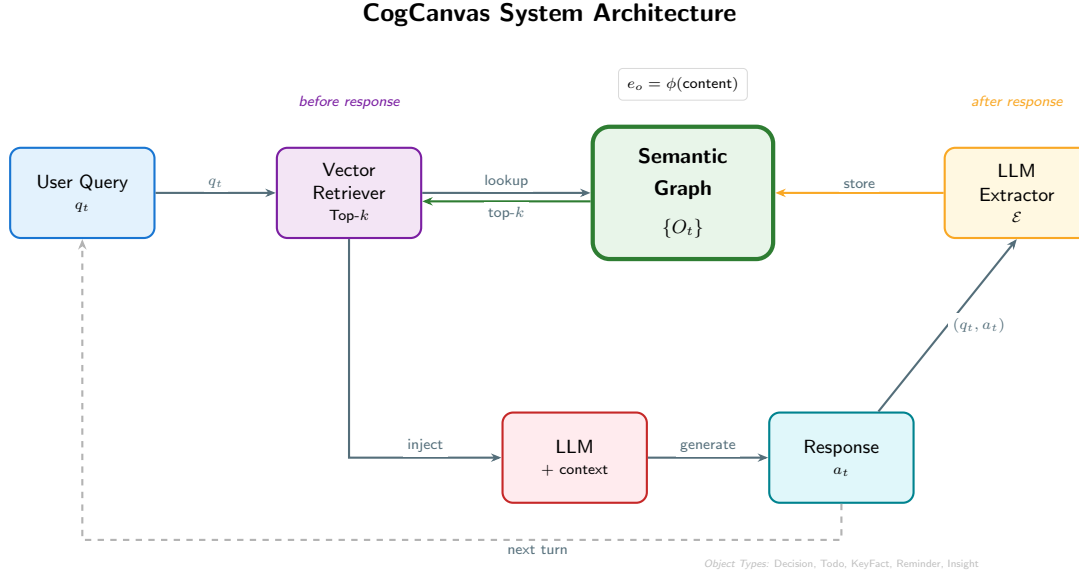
CogCanvas System Architecture

$e_o = \phi(\text{content})$

before response

after response

User Query
$q_t$

$q_t$

Vector Retriever
Top-$k$

lookup

top-$k$

Semantic Graph
$\{O_t\}$

store

LLM Extractor
$\mathcal{E}$

$(q_t, a_t)$

inject

LLM
+ context

generate

Response
$a_t$

next turn

Object Types: Decision, Todo, KeyFact, Reminder, Insight